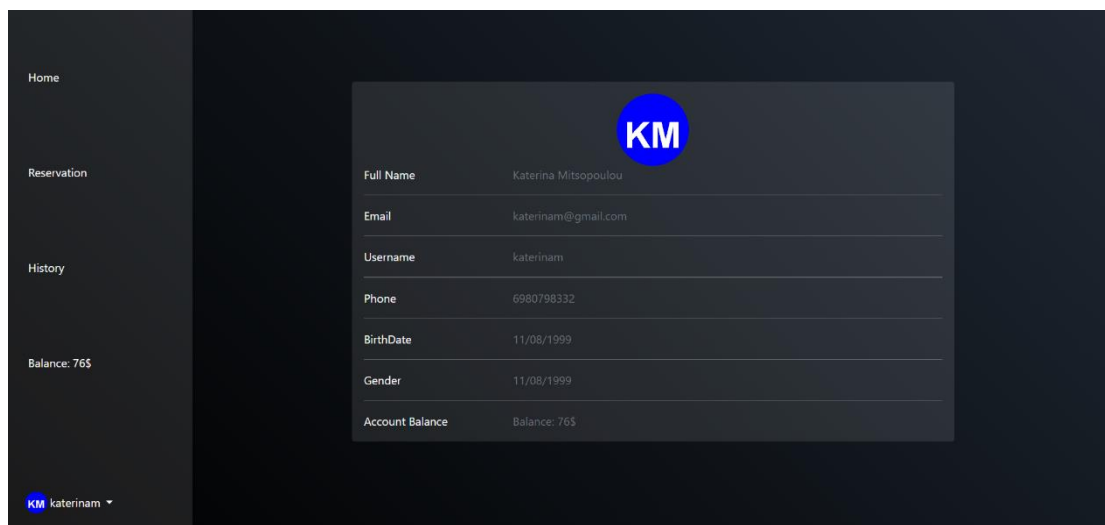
Home

Reservation

History

Balance: 76$

KM katerinam

KM

| Full Name | Katerina Mitsopoulou |
|---|---|
| Email | katerinam@gmail.com |
| Username | katerinam |
| Phone | 6980798332 |
| BirthDate | 11/08/1999 |
| Gender | 11/08/1999 |
| Account Balance | Balance: 76$ |